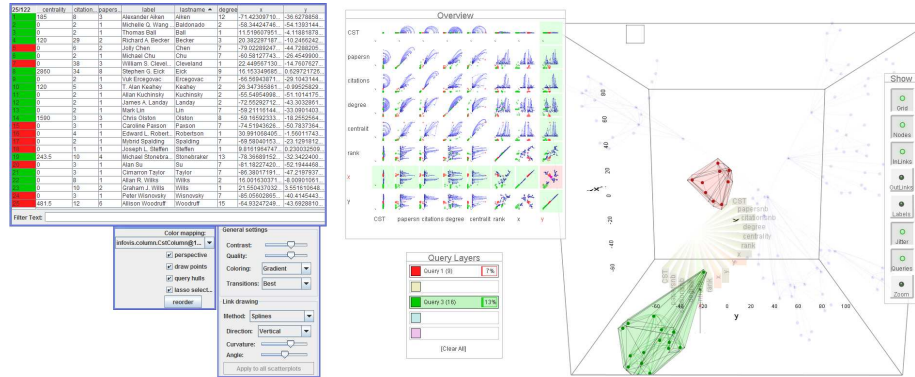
| 25/122 | centrality | citation | papers | label | lastname | degree | x | y |
|---|---|---|---|---|---|---|---|---|
| 0 | 185 | 8 | 3 | Alexander Aiken | Aiken | 12 | -71.42309710... | -36.6279858... |
| 1 | 0 | 2 | 1 | Michelle Q. Wang... | Baldonado | 2 | -58.34424746... | -54.1390144... |
| 2 | 0 | 2 | 1 | Thomas Ball | Ball | 1 | 11.5166079... | -4.11881878... |
| 3 | 120 | 29 | 2 | Richard A. Becker | Becker | 1 | 20.36229718... | -10.2456242... |
| 4 | 0 | 6 | 2 | Jolly Chen | Chen | 7 | -79.02289247... | -44.7288205... |
| 5 | 0 | 2 | 1 | Michael Chu | Chu | 7 | -80.58127743... | -26.4549900... |
| 6 | 0 | 38 | 3 | William S. Clevel... | Cleveland | 1 | 22.44856713... | -14.7607627... |
| 7 | 2850 | 34 | 8 | Stephen G. Eick | Eick | 9 | 15.15334968... | 0.629721725... |
| 8 | 0 | 2 | 1 | Vuk Ercegovac | Ercegovac | 7 | -69.56943871... | -29.1043144... |
| 9 | 120 | 5 | 3 | T. Alan Keahey | Keahey | 2 | 26.34736585... | -0.99525829... |
| 10 | 0 | 2 | 1 | Allan Kuchinsky | Kuchinsky | 2 | -55.54954098... | -51.1014175... |
| 11 | 0 | 2 | 1 | James A. Landay | Landay | 2 | -72.55292712... | -43.3032861... |
| 12 | 0 | 2 | 1 | Mark Lin | Lin | 7 | -59.21116144... | -33.0901403... |
| 13 | 1590 | 3 | 3 | Chris Olston | Olston | 8 | -59.16592333... | -18.2552564... |
| 14 | 0 | 3 | 1 | Caroline Paxson | Paxson | 7 | -74.51943626... | -50.7837364... |
| 15 | 0 | 4 | 1 | Edward L. Robert... | Robertson | 1 | 30.99106840... | -1.55017743... |
| 16 | 0 | 2 | 1 | Mybrid Spalding | Spalding | 7 | -69.58040153... | -23.1291812... |
| 17 | 0 | 3 | 1 | Joseph L. Steffen | Steffen | 1 | 8.8161984747... | 0.230032509... |
| 18 | 243.5 | 10 | 4 | Michael Stonebra... | Stonebraker | 13 | -78.39689152... | -32.3422400... |
| 19 | 0 | 3 | 1 | Alan Su | Su | 7 | -81.18227420... | -52.1944458... |
| 20 | 0 | 3 | 1 | Cimarron Taylor | Taylor | 7 | -86.38017191... | -47.2187937... |
| 21 | 0 | 8 | 1 | Allan R. Wilks | Wilks | 1 | 16.00163037... | -6.00801061... |
| 22 | 0 | 10 | 2 | Graham J. Wills | Wills | 1 | 21.55043703... | 3.561610648... |
| 23 | 0 | 2 | 1 | Peter Wisnovsky | Wisnovsky | 7 | -85.05502865... | -40.4145443... |
| 24 | 481.5 | 12 | 6 | Allison Woodruff | Woodruff | 15 | -64.93247249... | -43.6928810... |

Filter Text:

Color mapping:
infovis.column.CstColumn@1...
perspective
draw points
query hulls
lasso select...
reorder

General settings
Contrast:
Quality:
Coloring: Gradient
Transitions: Best

Link drawing
Method: Splines
Direction: Vertical
Curvature:
Angle:
Apply to all scatterplots

Overview
CST
paperson
citations
degree
centralit
rank
x
y
CST paperson citations degree centralit rank x y

Query Layers
Query 1 (8) 7%
Query 3 (16) 13%
[Clear All]

CST
paperson
citations
degree
centrality
rank
x
y

Show
Grid
Nodes
InLinks
OutLinks
Labels
Filter
Queries
Zoom